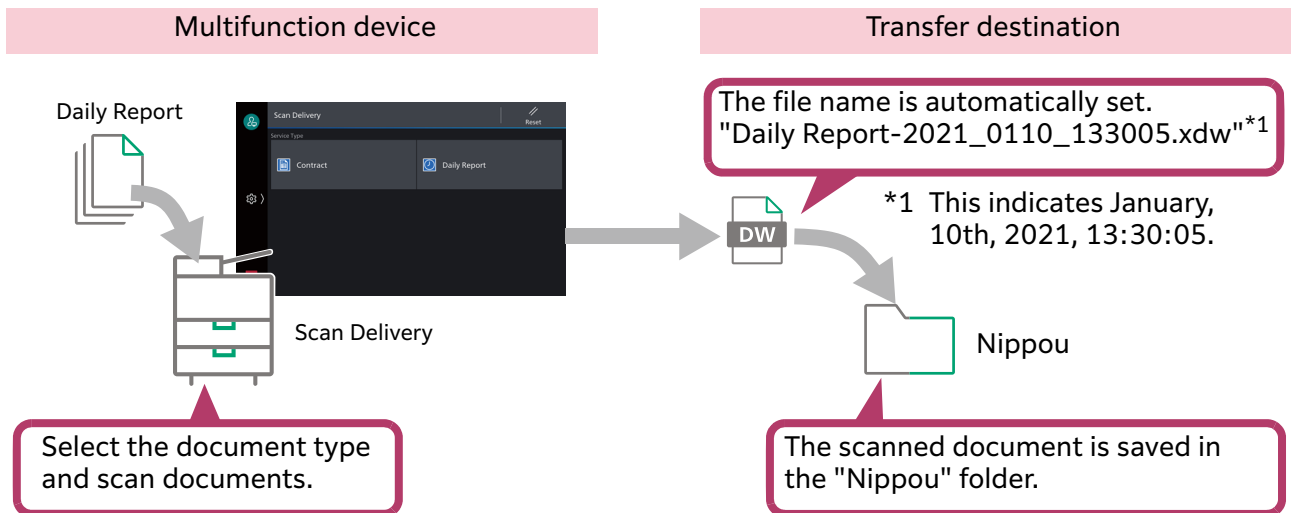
Multifunction device

Transfer destination

Daily Report

Scan Delivery

Reset

Service Type

Contract

Daily Report

Scan Delivery

Select the document type and scan documents.

The file name is automatically set. "Daily Report-2021_0110_133005.xdw"$^{*1}$

DW

*1 This indicates January, 10th, 2021, 13:30:05.

Nippou

The scanned document is saved in the "Nippou" folder.